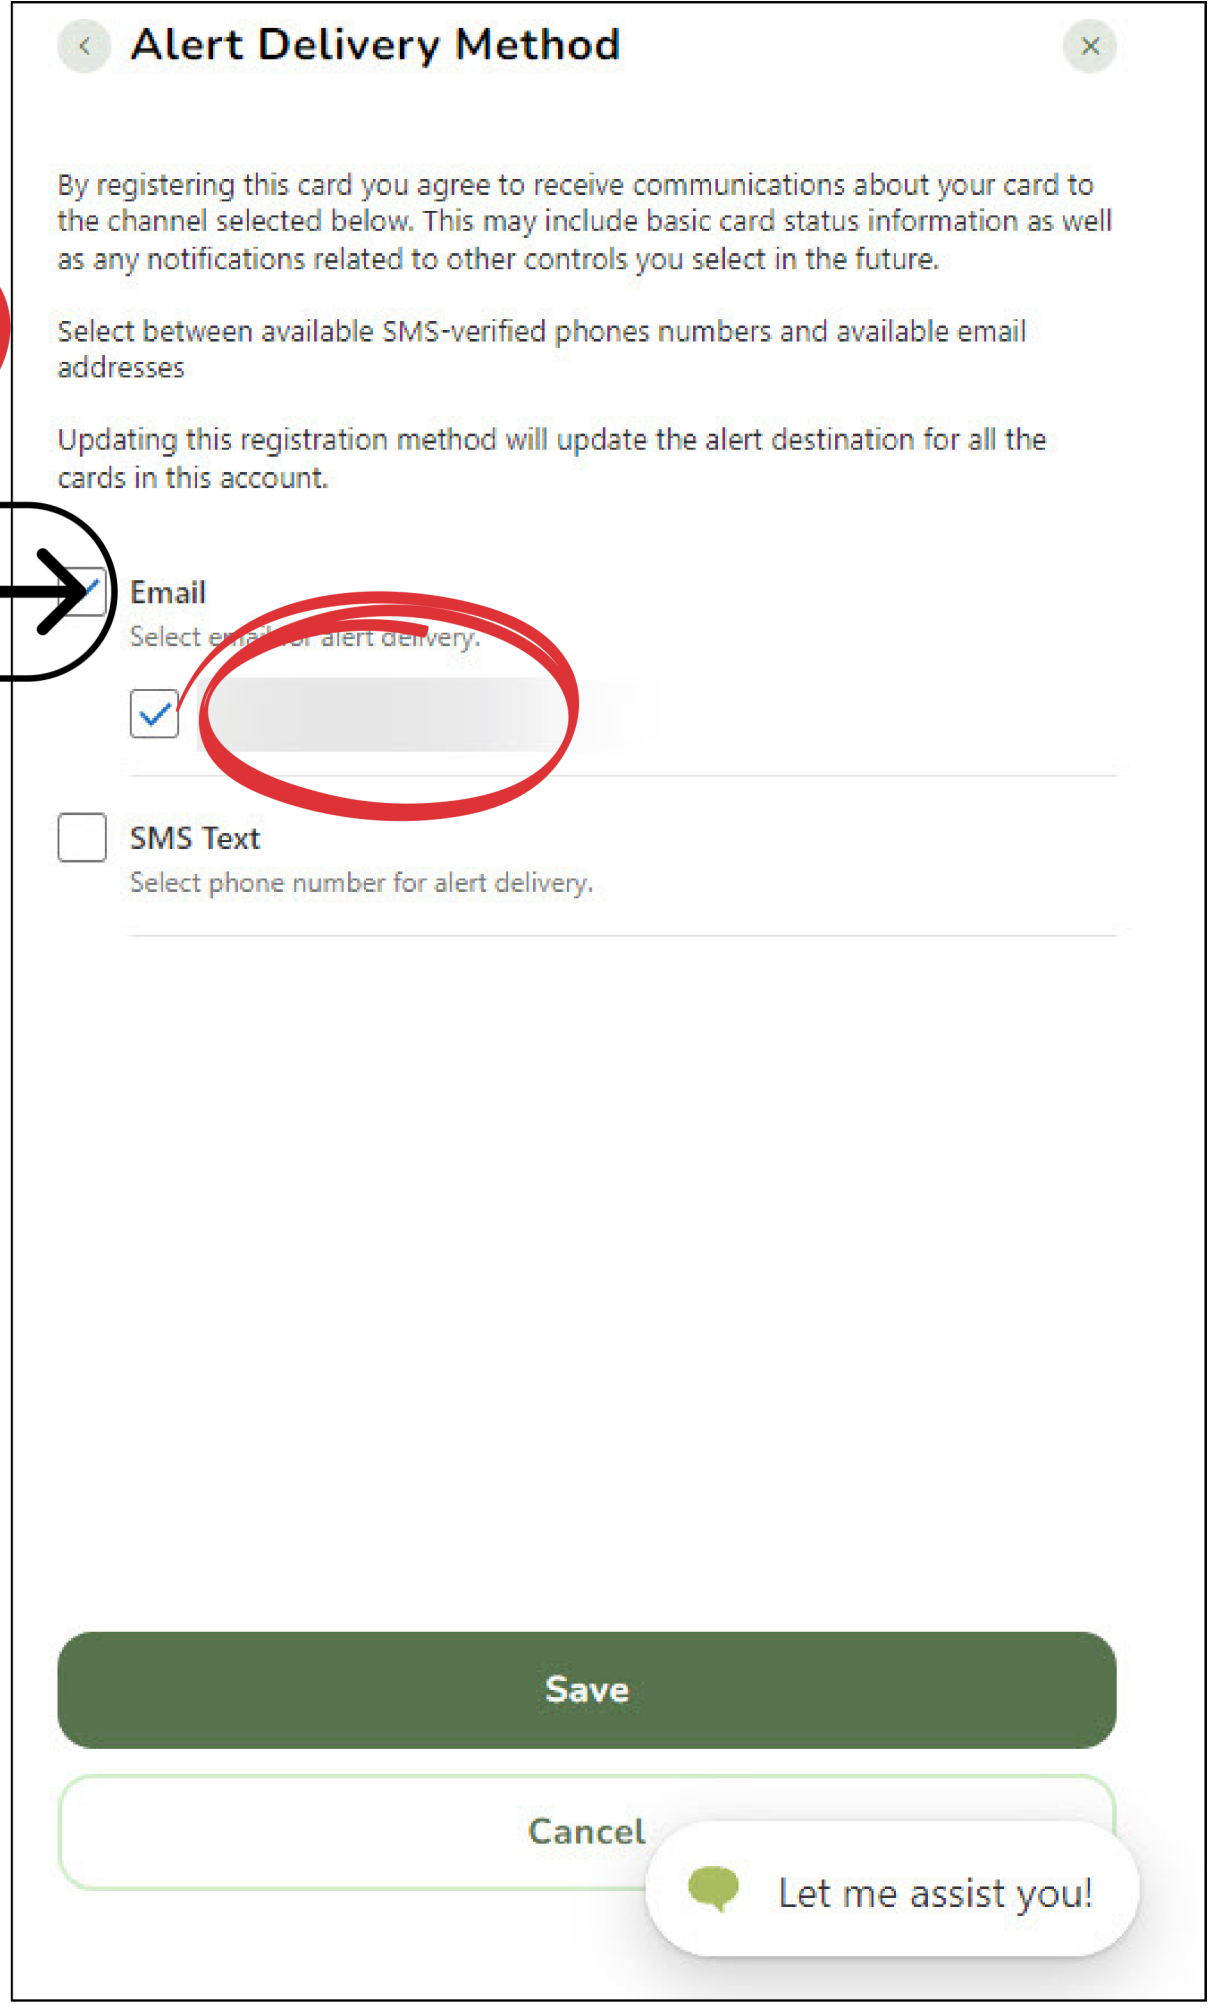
Alert Delivery Method

By registering this card you agree to receive communications about your card to the channel selected below. This may include basic card status information as well as any notifications related to other controls you select in the future.

Select between available SMS-verified phones numbers and available email addresses

Updating this registration method will update the alert destination for all the cards in this account.

Email
Select e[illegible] alert delivery.

SMS Text
Select phone number for alert delivery.

Save

Cancel

Let me assist you!